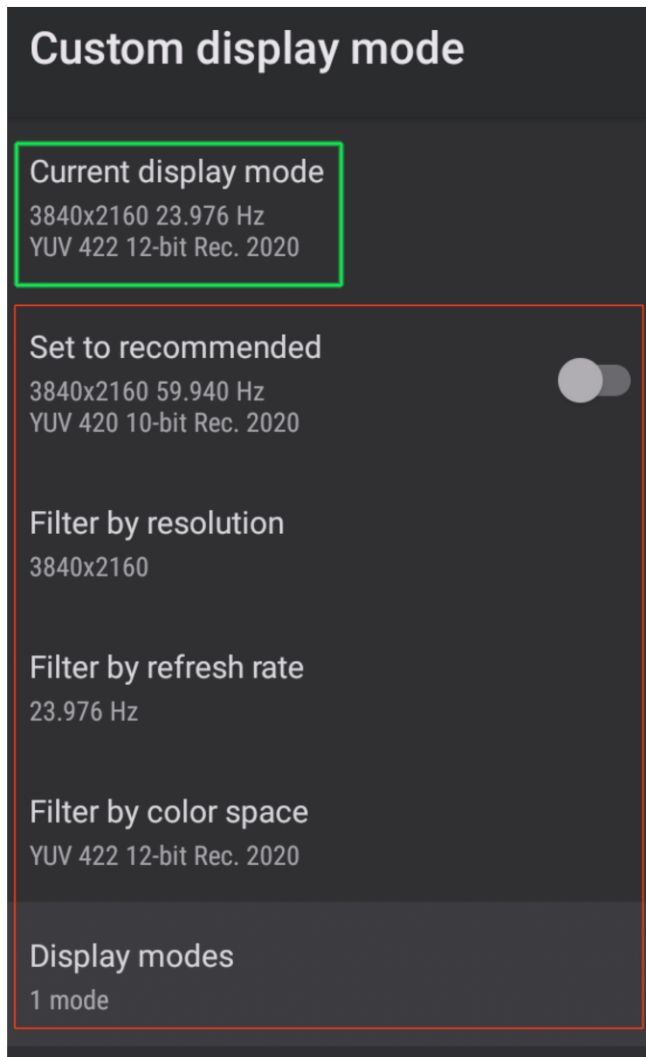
Custom display mode

Current display mode
3840x2160 23.976 Hz
YUV 422 12-bit Rec. 2020

Set to recommended
3840x2160 59.940 Hz
YUV 420 10-bit Rec. 2020

Filter by resolution
3840x2160

Filter by refresh rate
23.976 Hz

Filter by color space
YUV 422 12-bit Rec. 2020

Display modes
1 mode